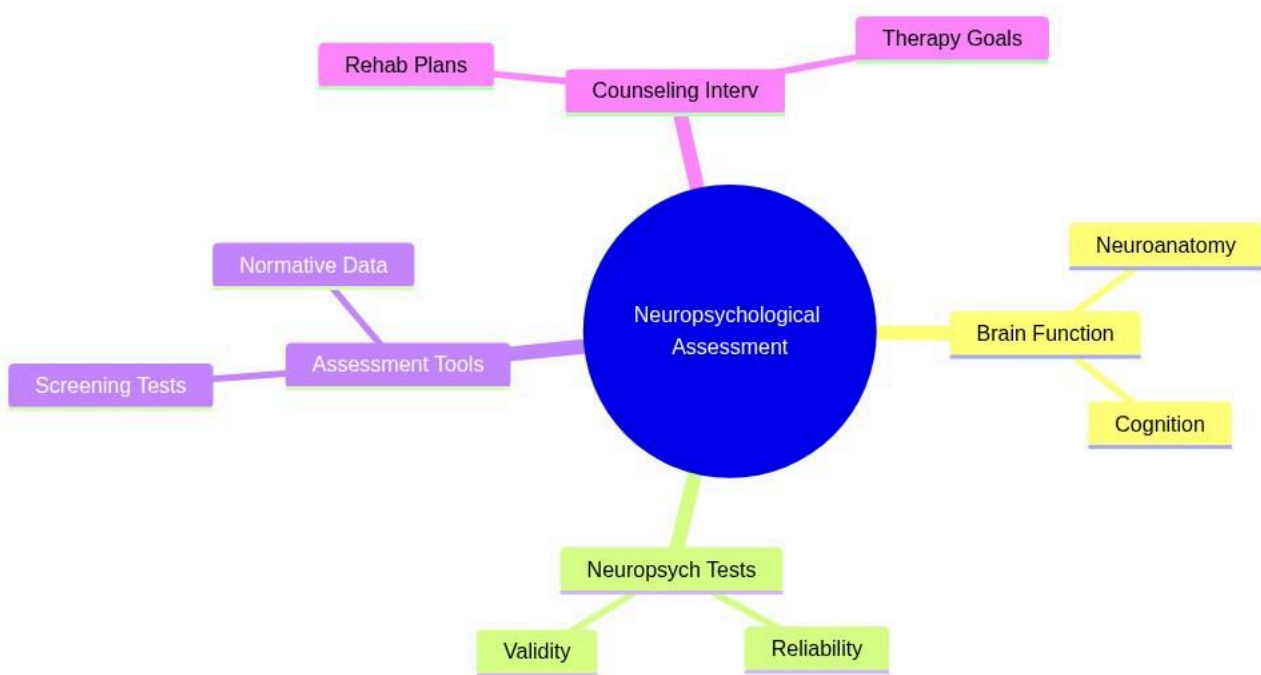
Rehab Plans

Counseling Interv

Therapy Goals

Normative Data

Assessment Tools

Screening Tests

Neuropsychological Assessment

Neuroanatomy

Brain Function

Cognition

Neuropsych Tests

Validity

Reliability